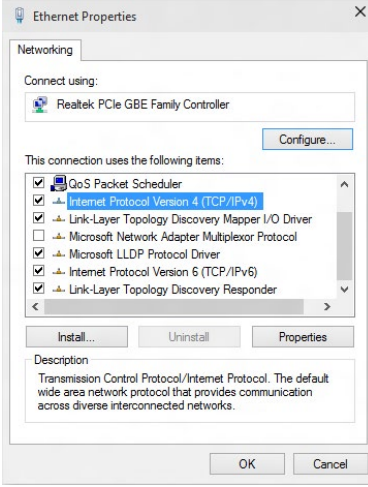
Ethernet Properties

Networking

Connect using:

Realtek PCIe GBE Family Controller

Configure...

This connection uses the following items:

QoS Packet Scheduler
Internet Protocol Version 4 (TCP/IPv4)
Link-Layer Topology Discovery Mapper I/O Driver
Microsoft Network Adapter Multiplexor Protocol
Microsoft LLDP Protocol Driver
Internet Protocol Version 6 (TCP/IPv6)
Link-Layer Topology Discovery Responder

Install...
Uninstall
Properties

Description

Transmission Control Protocol/Internet Protocol. The default wide area network protocol that provides communication across diverse interconnected networks.

OK
Cancel